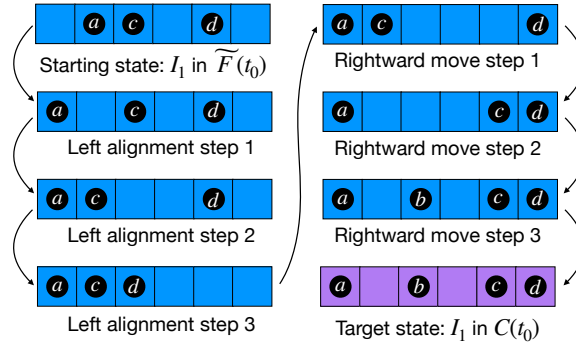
$a$ $c$ $d$

Starting state: $I_1$ in $\widetilde{F}(t_0)$

$a$ $c$ $d$

Left alignment step 1

$a$ $c$ $d$

Left alignment step 2

$a$ $c$ $d$

Left alignment step 3

$a$ $c$ $d$

Rightward move step 1

$a$ $c$ $d$

Rightward move step 2

$a$ $b$ $c$ $d$

Rightward move step 3

$a$ $b$ $c$ $d$

Target state: $I_1$ in $C(t_0)$